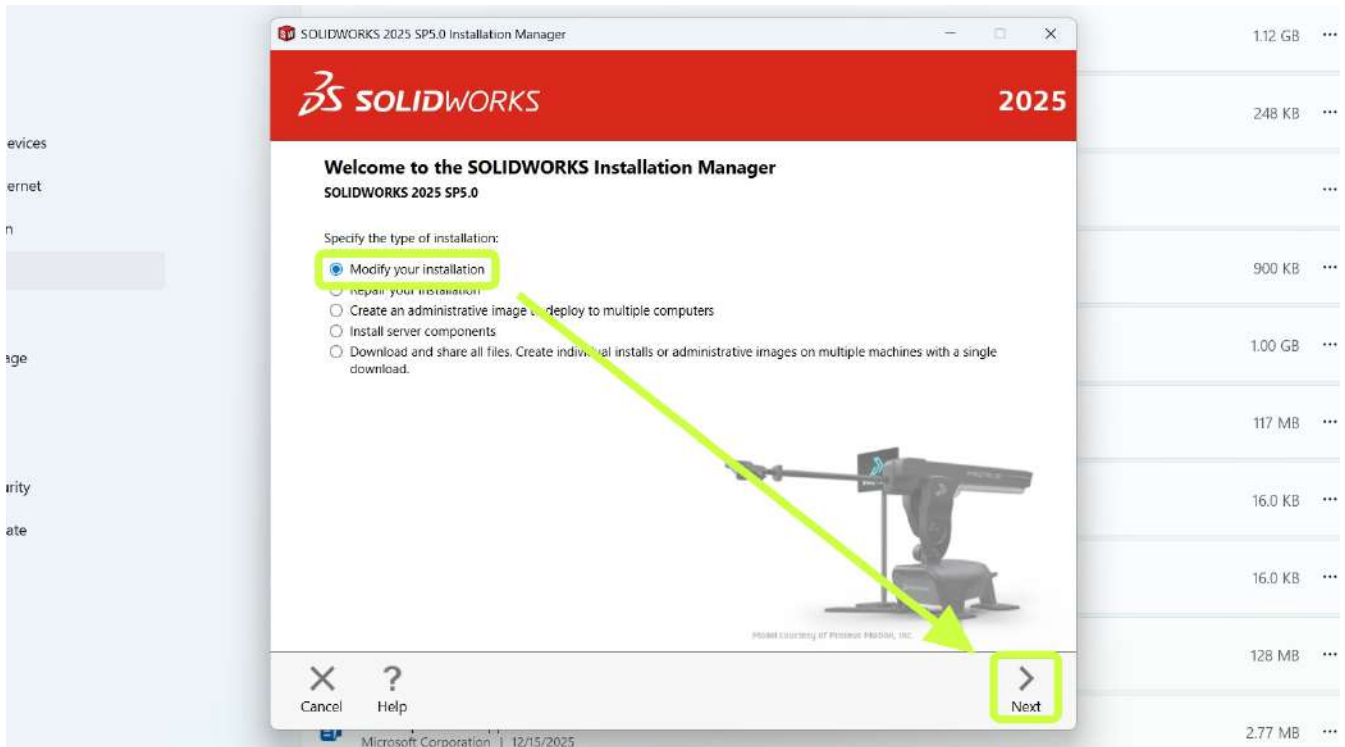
evices
ernet
n
age
urity
ate

SOLIDWORKS 2025 SP5.0 Installation Manager

SOLIDWORKS 2025

Welcome to the SOLIDWORKS Installation Manager
SOLIDWORKS 2025 SP5.0

Specify the type of installation:
Modify your installation
Repair your installation
Create an administrative image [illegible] deploy to multiple computers
Install server components
Download and share all files. Create indivi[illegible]al installs or administrative images on multiple machines with a single download.

Model courtesy of Proteus Motion, Inc.

Cancel
Help
Next

1.12 GB ···
248 KB ···
···
900 KB ···
1.00 GB ···
117 MB ···
16.0 KB ···
16.0 KB ···
128 MB ···
2.77 MB ···

Microsoft Corporation | 12/15/2025